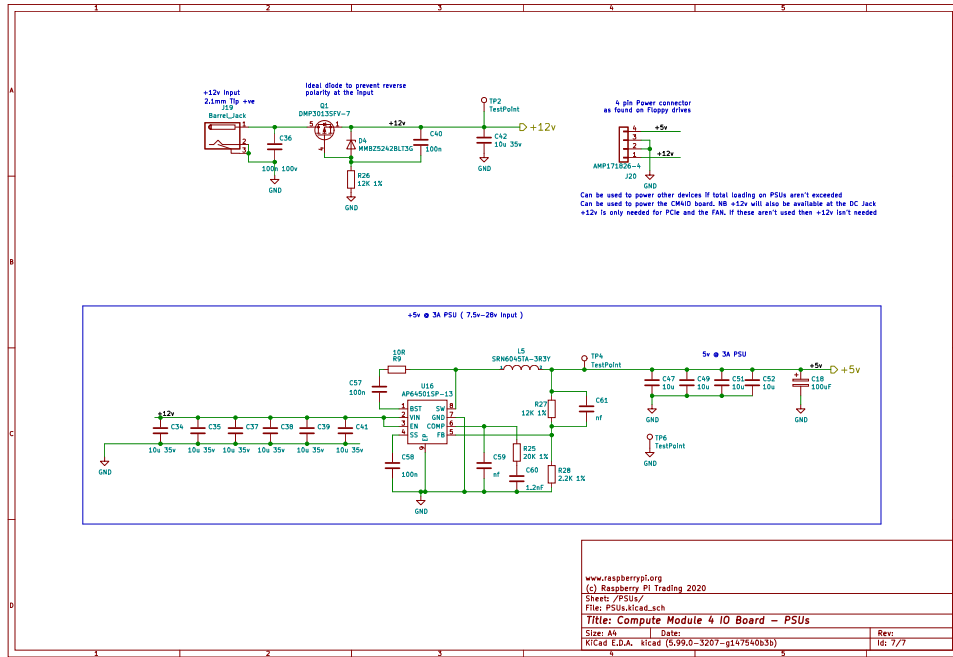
1 2 3 4 5

A

+12v Input
2.1mm Tip +ve
J19
Barrel_Jack
1
2
3

C36
100n 100v
GND

Ideal diode to prevent reverse polarity at the input
Q1
DMP3013SFV-7
5 1
D4
MMBZ5242BLT3G
R26
12K 1%
GND

+12v
C40
100n

TP2
TestPoint
C42
10u 35v
GND
+12v

4 pin Power connector
as found on Floppy drives
J20
4
3
2
1
+5v
+12v
AMP171826-4
GND

Can be used to power other devices if total loading on PSUs aren't exceeded
Can be used to power the CM4IO board. NB +12v will also be available at the DC Jack
+12v is only needed for PCIe and the FAN. If these aren't used then +12v isn't needed

B

+5v @ 3A PSU ( 7.5v-28v Input )

C

+12v
C34 C35 C37 C38 C39 C41
10u 35v 10u 35v 10u 35v 10u 35v 10u 35v 10u 35v
GND

10R
R9
C57
100n
U16
AP64501SP-13
1 BST SW 8
2 VIN GND 7
3 EN COMP 6
4 SS FB 5
EP
9
C58
100n
GND

L5
SRN6045TA-3R3Y
C59
nf
R25
20K 1%
C60
1.2nF
R27
12K 1%
C61
nf
R28
2.2K 1%

TP4
TestPoint
TP6
TestPoint
GND

5v @ 3A PSU
C47 C49 C51 C52
10u 10u 10u 10u
GND
+5v
C18
100uF
GND
+5v

D

www.raspberrypi.org
(c) Raspberry Pi Trading 2020
Sheet: /PSUs/
File: PSUs.kicad_sch
Title: Compute Module 4 IO Board - PSUs
Size: A4 Date: Rev:
KiCad E.D.A. kicad (5.99.0-3207-g147540b3b) Id: 7/7